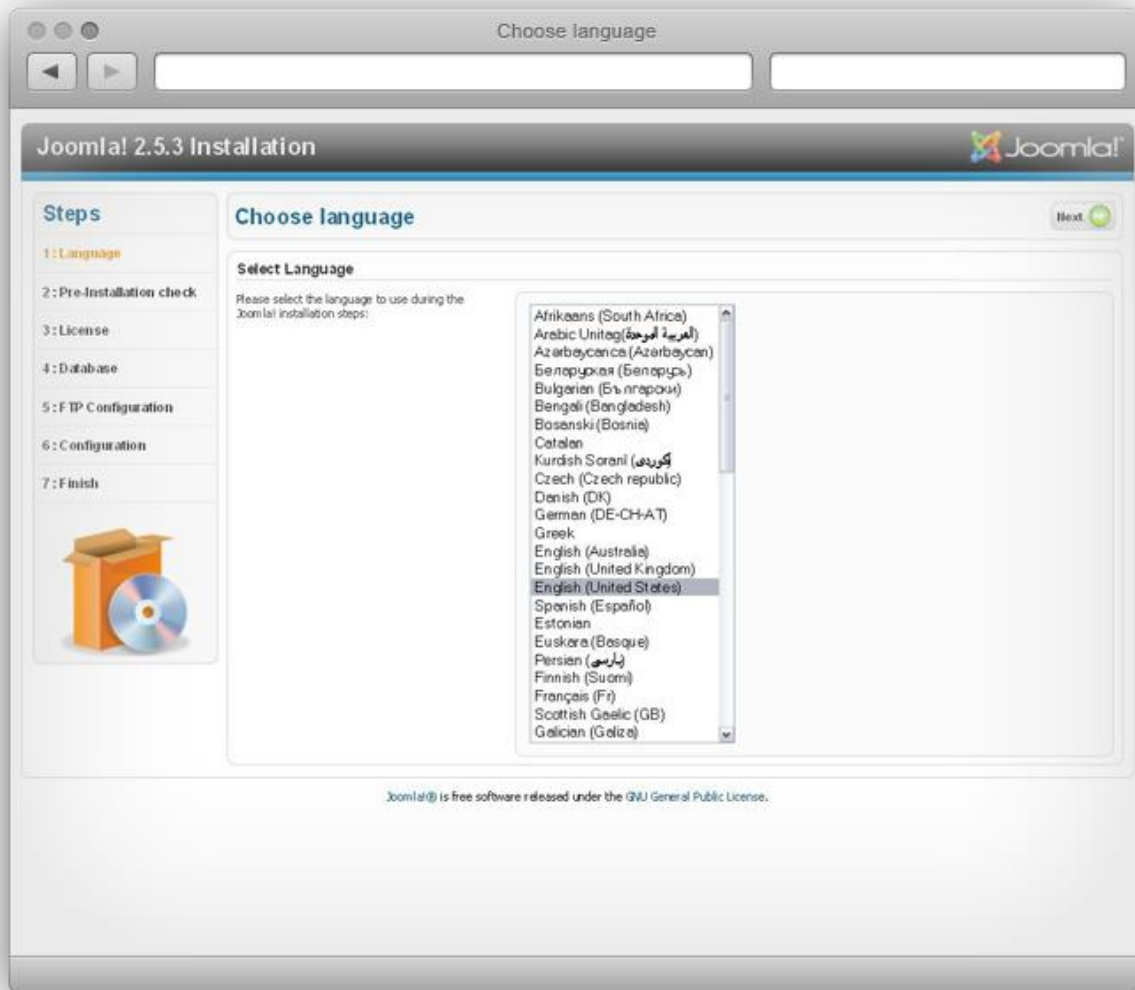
Choose language

Joomla! 2.5.3 Installation

Joomla!

Steps

1 : Language

2 : Pre-Installation check

3 : License

4 : Database

5 : FTP Configuration

6 : Configuration

7 : Finish

Choose language

Next

Select Language

Please select the language to use during the Joomla! installation steps:

Afrikaans (South Africa)
Arabic Unitag(العربية الموحدة)
Azərbaycanca (Azərbaycan)
Беларуская (Беларусь)
Bulgarian (Български)
Bengali (Bangladesh)
Bosanski (Bosnia)
Catalan
Kurdish Soranî (کوردی)
Czech (Czech republic)
Danish (DK)
German (DE-CH-AT)
Greek
English (Australia)
English (United Kingdom)
English (United States)
Spanish (Español)
Estonian
Euskara (Basque)
Persian (پارسی)
Finnish (Suomi)
Français (Fr)
Scottish Gaelic (GB)
Galician (Galiza)

Joomla!® is free software released under the GNU General Public License.